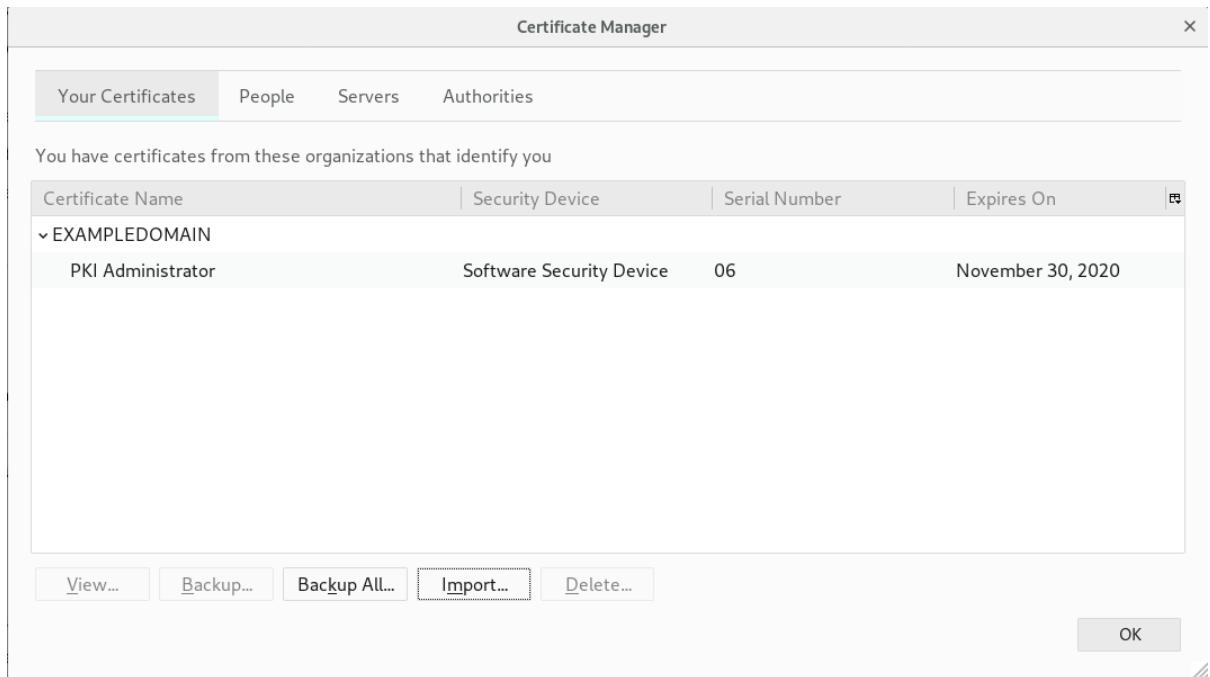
Certificate Manager

×

Your Certificates People Servers Authorities

You have certificates from these organizations that identify you

| Certificate Name | Security Device | Serial Number | Expires On |
|---|---|---|---|
| EXAMPLEDOMAIN | | | |
| PKI Administrator | Software Security Device | 06 | November 30, 2020 |

View... Backup... Backup All... Import... Delete...

OK